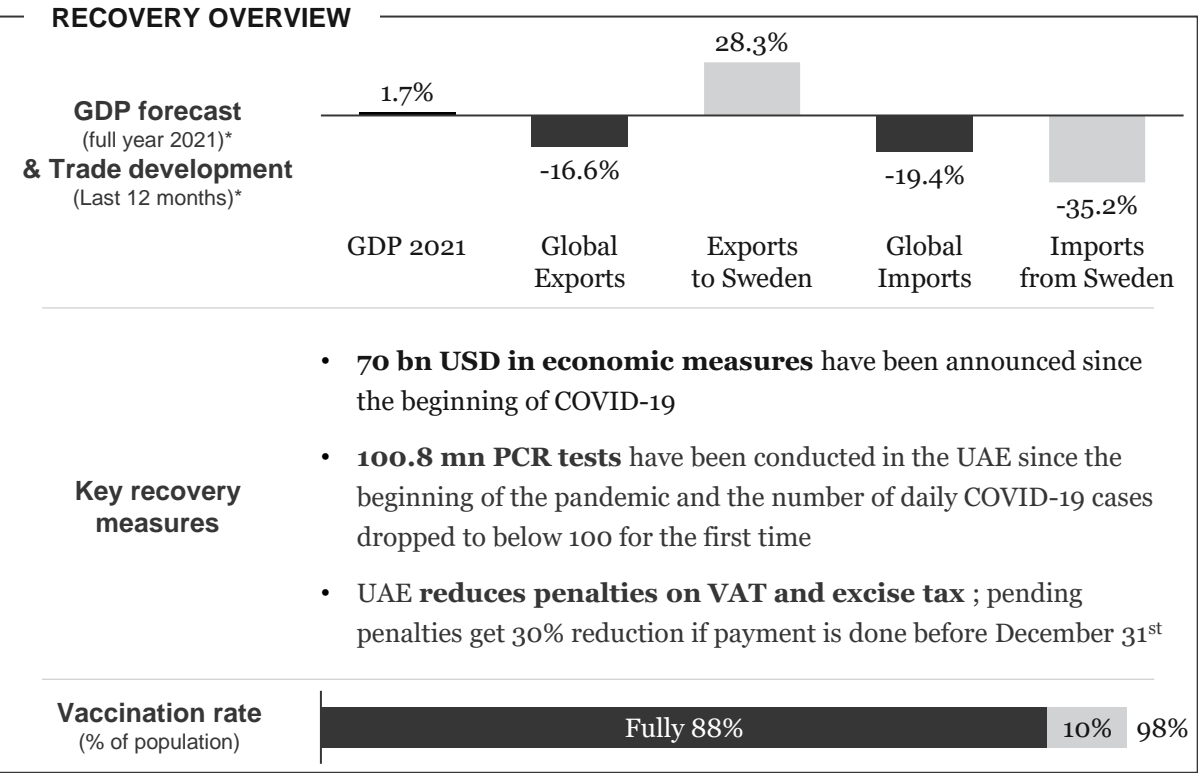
RECOVERY OVERVIEW

GDP forecast
(full year 2021)*
& Trade development
(Last 12 months)*

1.7%
-16.6%
28.3%
-19.4%
-35.2%

GDP 2021
Global Exports
Exports to Sweden
Global Imports
Imports from Sweden

Key recovery measures

• **70 bn USD in economic measures** have been announced since the beginning of COVID-19

• **100.8 mn PCR tests** have been conducted in the UAE since the beginning of the pandemic and the number of daily COVID-19 cases dropped to below 100 for the first time

• UAE **reduces penalties on VAT and excise tax** ; pending penalties get 30% reduction if payment is done before December 31$^{st}$

Vaccination rate
(% of population)

Fully 88%
10%
98%